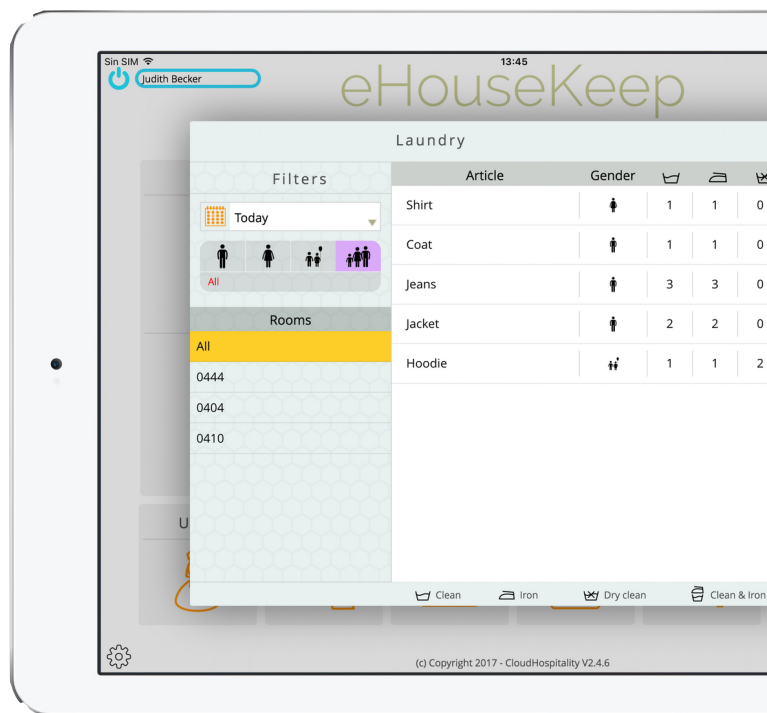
Sin SIM
13:45
Judith Becker
eHouseKeep

Laundry

Filters
Today
All

Rooms
All
0444
0404
0410

| Article | Gender | | | |
|---|---|---|---|---|
| Shirt | | 1 | 1 | 0 |
| Coat | | 1 | 1 | 0 |
| Jeans | | 3 | 3 | 0 |
| Jacket | | 2 | 2 | 0 |
| Hoodie | | 1 | 1 | 2 |

Clean Iron Dry clean Clean & Iron

U

(c) Copyright 2017 - CloudHospitality V2.4.6